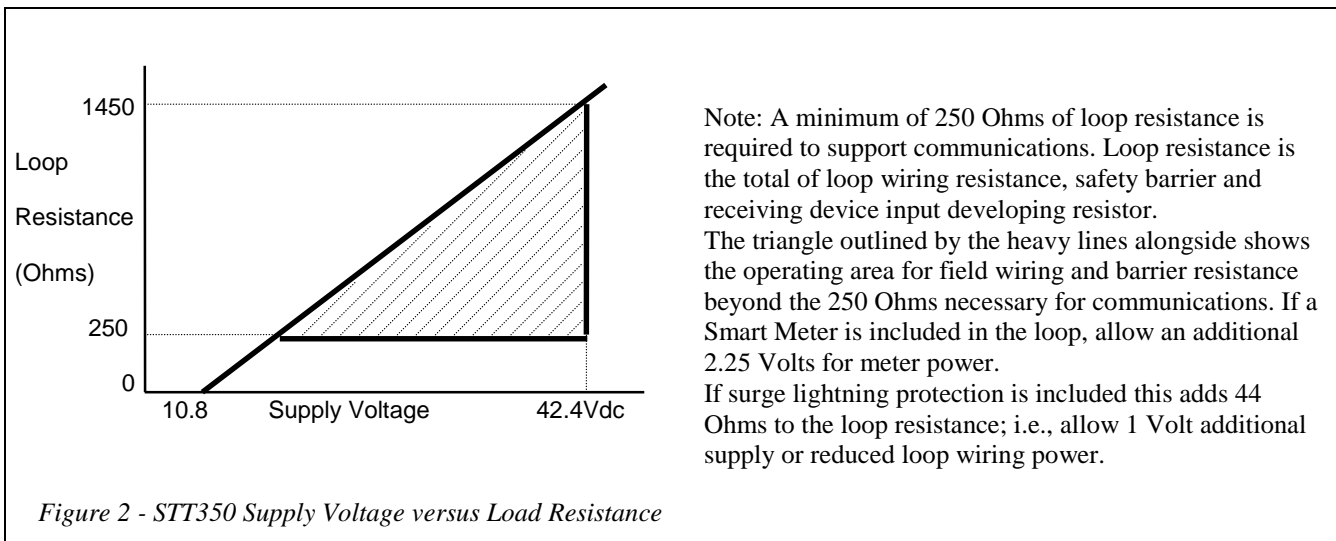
1450

Loop

Resistance

(Ohms)

250

0

10.8 Supply Voltage 42.4Vdc

Note: A minimum of 250 Ohms of loop resistance is required to support communications. Loop resistance is the total of loop wiring resistance, safety barrier and receiving device input developing resistor.
The triangle outlined by the heavy lines alongside shows the operating area for field wiring and barrier resistance beyond the 250 Ohms necessary for communications. If a Smart Meter is included in the loop, allow an additional 2.25 Volts for meter power.
If surge lightning protection is included this adds 44 Ohms to the loop resistance; i.e., allow 1 Volt additional supply or reduced loop wiring power.

Figure 2 - STT350 Supply Voltage versus Load Resistance